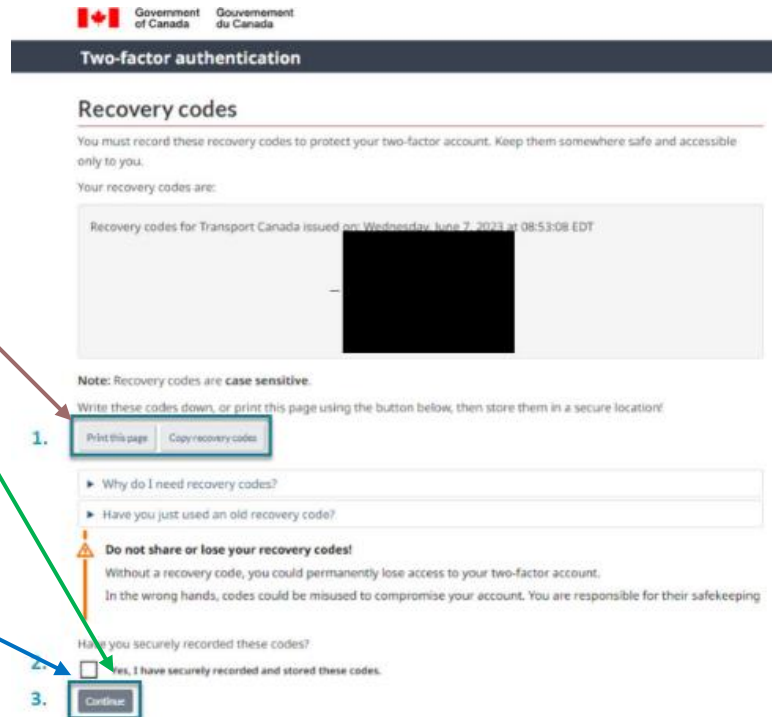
Government of Canada Gouvernement du Canada

Two-factor authentication

Recovery codes

You must record these recovery codes to protect your two-factor account. Keep them somewhere safe and accessible only to you.

Your recovery codes are:

Recovery codes for Transport Canada issued on: Wednesday, June 7, 2023 at 08:53:08 EDT

Note: Recovery codes are case sensitive.

Write these codes down, or print this page using the button below, then store them in a secure location!

1. Print this page Copy recovery codes

► Why do I need recovery codes?

► Have you just used an old recovery code?

Do not share or lose your recovery codes!

Without a recovery code, you could permanently lose access to your two-factor account.

In the wrong hands, codes could be misused to compromise your account. You are responsible for their safekeeping

Have you securely recorded these codes?

2. Yes, I have securely recorded and stored these codes.

3. Continue